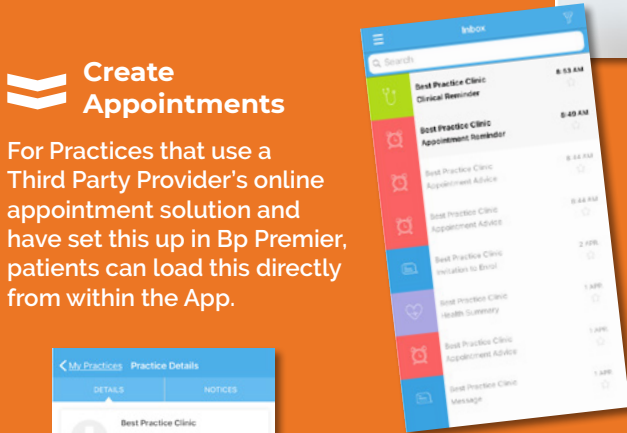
Create Appointments

For Practices that use a Third Party Provider's online appointment solution and have set this up in Bp Premier, patients can load this directly from within the App.

Inbox

Search

Best Practice Clinic
Clinical Reminder
8:53 AM

Best Practice Clinic
Appointment Reminder
8:49 AM

Best Practice Clinic
Appointment Advice
8:44 AM

Best Practice Clinic
Appointment Advice
8:44 AM

Best Practice Clinic
Invitation to Enrol
2 APR

Best Practice Clinic
Health Summary
1 APR

Best Practice Clinic
Appointment Advice
1 APR

Best Practice Clinic
Message
1 APR

< My Practices Practice Details

DETAILS NOTICES

Best Practice Clinic